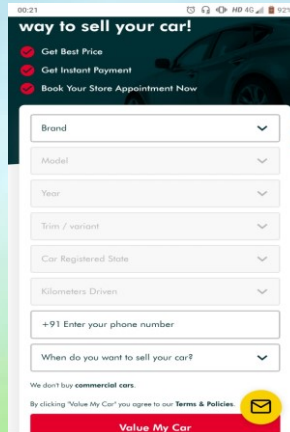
00:21 HD 4G 92

way to sell your car!

Get Best Price

Get Instant Payment

Book Your Store Appointment Now

Brand

Model

Year

Trim / variant

Car Registered State

Kilometers Driven

+91 Enter your phone number

When do you want to sell your car?

We don't buy commercial cars.

By clicking "Value My Car" you agree to our Terms & Policies.

Value My Car